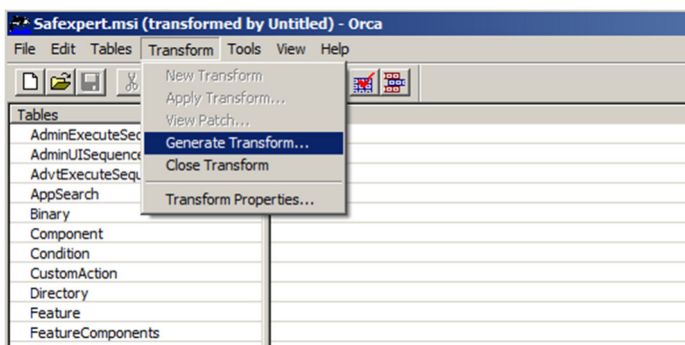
Safexpert.msi (transformed by Untitled) - Orca

File Edit Tables Transform Tools View Help

New Transform
Apply Transform...
View Patch...
Generate Transform...
Close Transform
Transform Properties...

Tables
AdminExecuteSec
AdminUISequence
AdvtExecuteSequ
AppSearch
Binary
Component
Condition
CustomAction
Directory
Feature
FeatureComponents